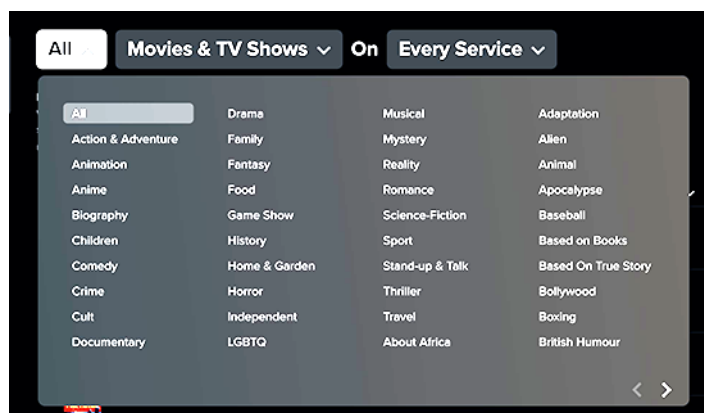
All Movies & TV Shows On Every Service

All
Action & Adventure
Animation
Anime
Biography
Children
Comedy
Crime
Cult
Documentary

Drama
Family
Fantasy
Food
Game Show
History
Home & Garden
Horror
Independent
LGBTQ

Musical
Mystery
Reality
Romance
Science-Fiction
Sport
Stand-up & Talk
Thriller
Travel
About Africa

Adaptation
Alien
Animal
Apocalypse
Baseball
Based on Books
Based On True Story
Bollywood
Boxing
British Humour

< >